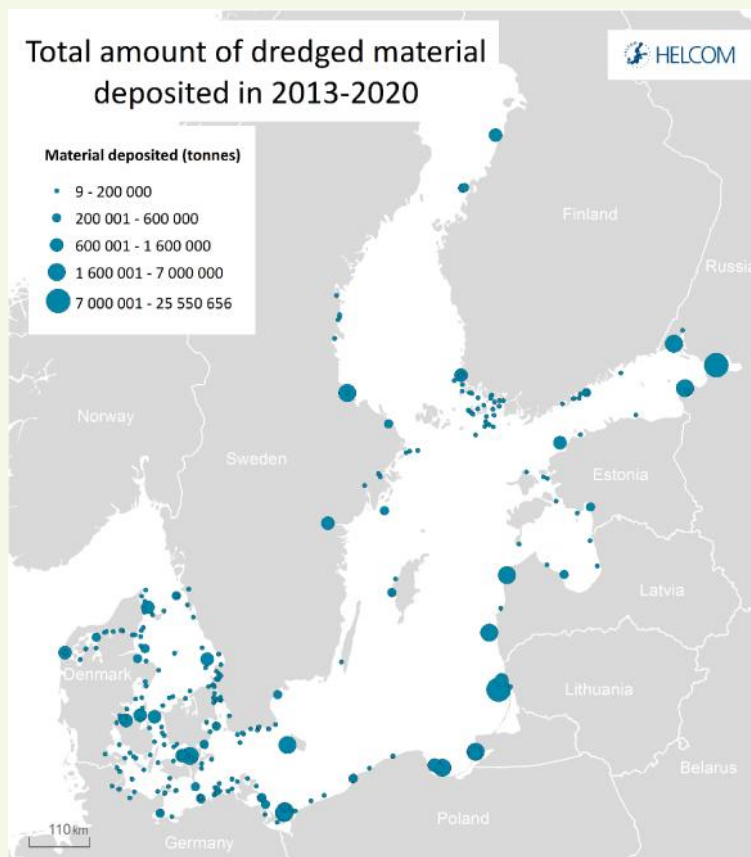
Total amount of dredged material deposited in 2013-2020

HELCOM

Material deposited (tonnes)

9 - 200 000

200 001 - 600 000

600 001 - 1 600 000

1 600 001 - 7 000 000

7 000 001 - 25 550 656

Finland

Russia

Norway

Sweden

Estonia

Latvia

Denmark

Lithuania

Belarus

Poland

Germany

110 km